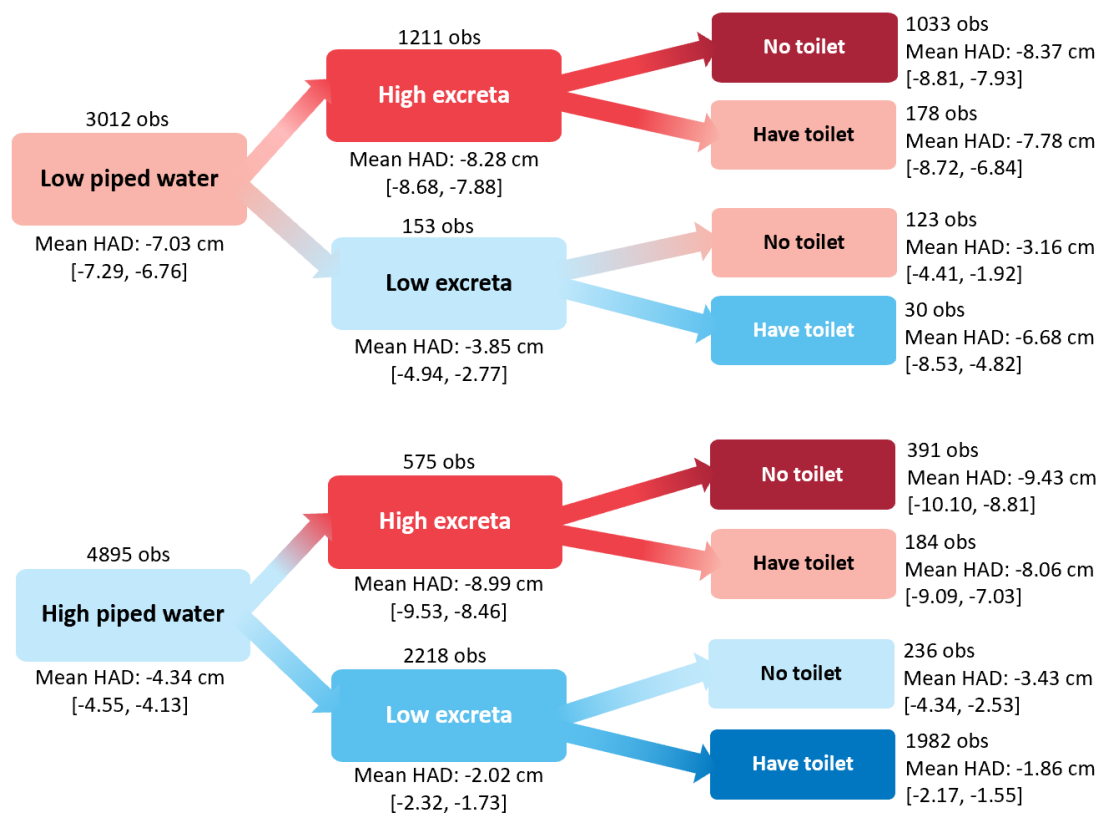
3012 obs
Low piped water
Mean HAD: -7.03 cm
[-7.29, -6.76]

1211 obs
High excreta
Mean HAD: -8.28 cm
[-8.68, -7.88]

No toilet
1033 obs
Mean HAD: -8.37 cm
[-8.81, -7.93]

Have toilet
178 obs
Mean HAD: -7.78 cm
[-8.72, -6.84]

153 obs
Low excreta
Mean HAD: -3.85 cm
[-4.94, -2.77]

No toilet
123 obs
Mean HAD: -3.16 cm
[-4.41, -1.92]

Have toilet
30 obs
Mean HAD: -6.68 cm
[-8.53, -4.82]

4895 obs
High piped water
Mean HAD: -4.34 cm
[-4.55, -4.13]

575 obs
High excreta
Mean HAD: -8.99 cm
[-9.53, -8.46]

No toilet
391 obs
Mean HAD: -9.43 cm
[-10.10, -8.81]

Have toilet
184 obs
Mean HAD: -8.06 cm
[-9.09, -7.03]

2218 obs
Low excreta
Mean HAD: -2.02 cm
[-2.32, -1.73]

No toilet
236 obs
Mean HAD: -3.43 cm
[-4.34, -2.53]

Have toilet
1982 obs
Mean HAD: -1.86 cm
[-2.17, -1.55]